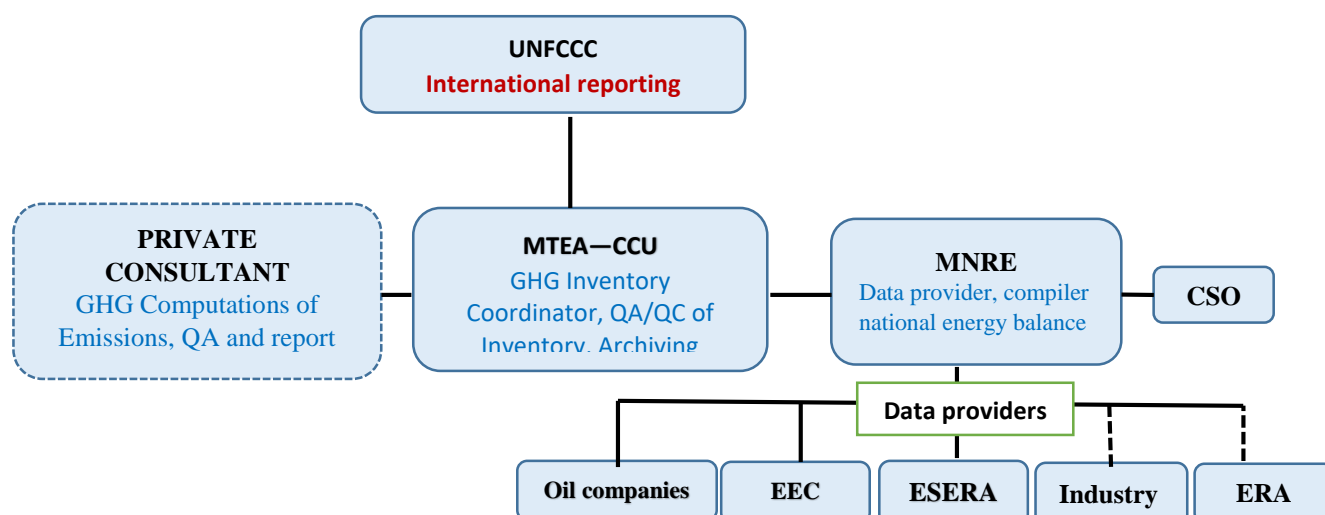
UNFCCC
International reporting

PRIVATE CONSULTANT
GHG Computations of Emissions, QA and report

MTEA—CCU
GHG Inventory Coordinator, QA/QC of Inventory, Archiving

MNRE
Data provider, compiler national energy balance

CSO

Data providers

Oil companies

EEC

ESERA

Industry

ERA